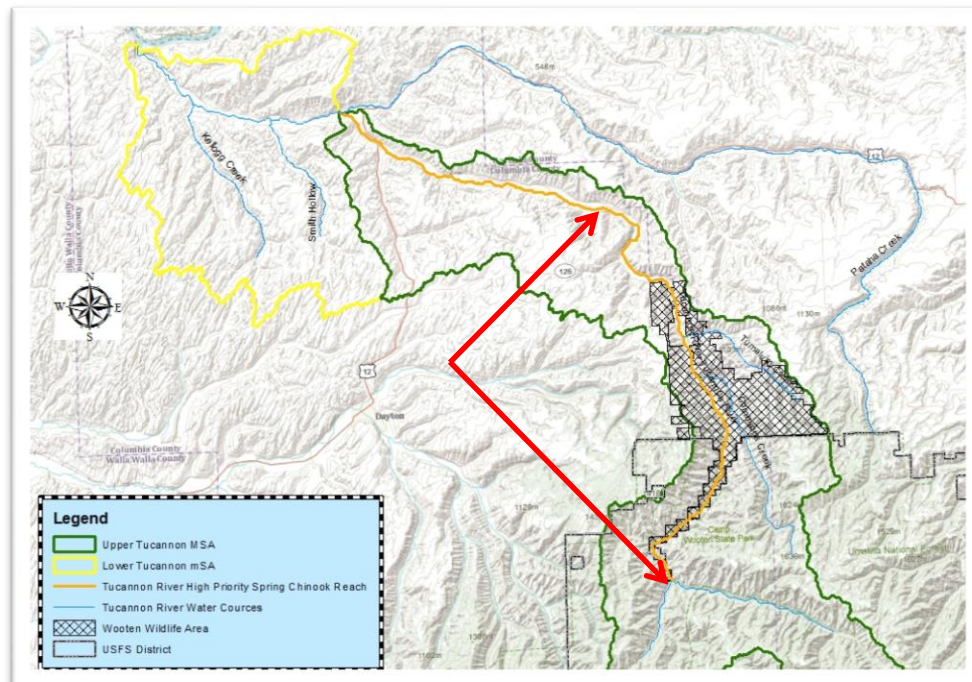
548m

Kellogg Creek

Smith Hollow

Columbia County

Walla Walla County
Columbia County

N
W E
S

12

125

Dayton

Columbia County
Walla Walla County

Pataha Creek

12

1086m

1130m

Tumalum Creek

1129m

Camp Wooten State Park

Umatilla National Forest

1525m

1636m

Legend

Upper Tucannon MSA

Lower Tucannon mSA

Tucannon River High Priority Spring Chinook Reach

Tucannon River Water Cources

Wooten Wildlife Area

USFS District